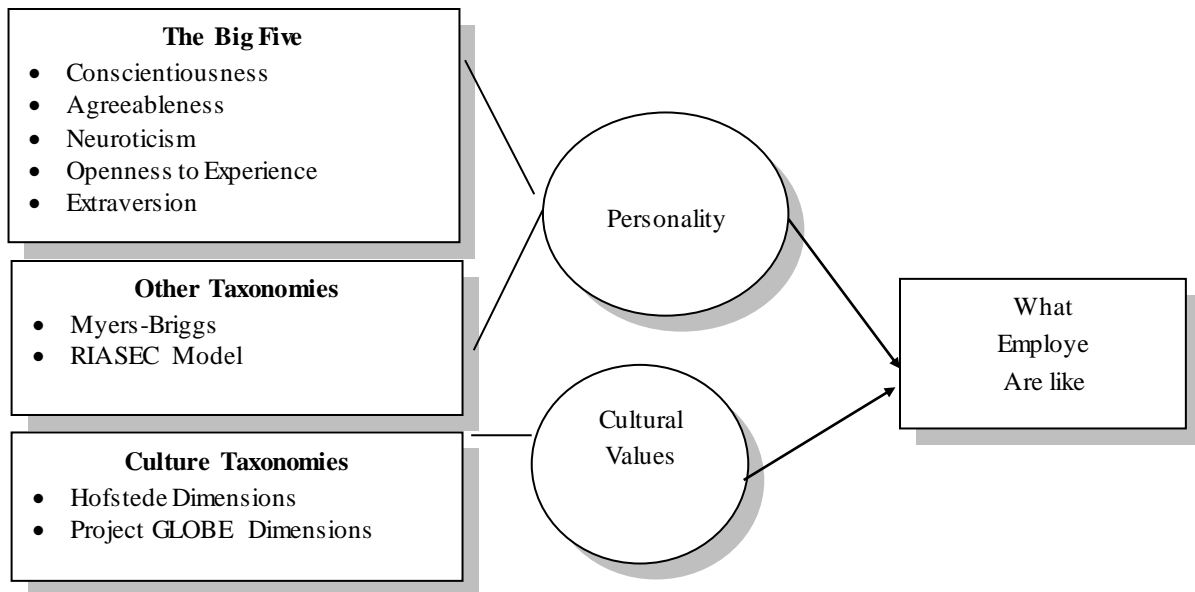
**The Big Five**
- Conscientiousness
- Agreeableness
- Neuroticism
- Openness to Experience
- Extraversion

**Other Taxonomies**
- Myers-Briggs
- RIASEC Model

**Culture Taxonomies**
- Hofstede Dimensions
- Project GLOBE Dimensions

Personality

Cultural Values

What Employe Are like